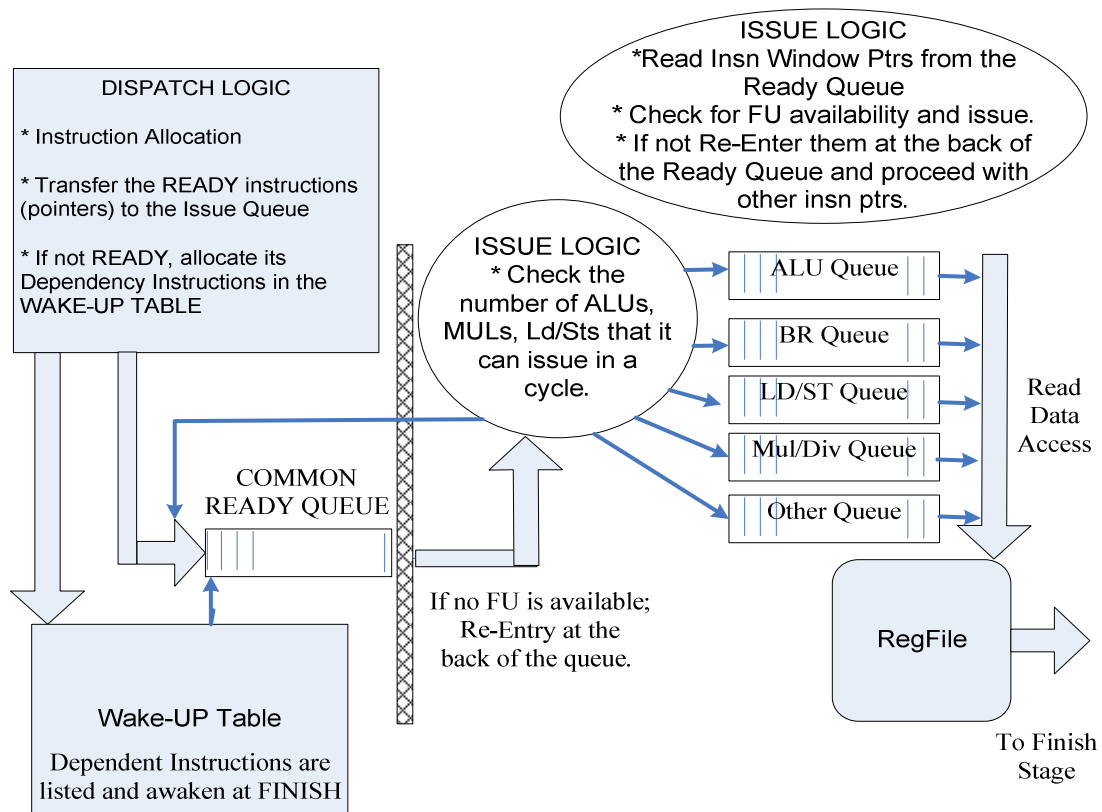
ISSUE LOGIC
*Read Insn Window Ptrs from the Ready Queue
* Check for FU availability and issue.
* If not Re-Enter them at the back of the Ready Queue and proceed with other insn ptrs.

DISPATCH LOGIC

* Instruction Allocation

* Transfer the READY instructions (pointers) to the Issue Queue

* If not READY, allocate its Dependency Instructions in the WAKE-UP TABLE

ISSUE LOGIC
* Check the number of ALUs, MULs, Ld/Sts that it can issue in a cycle.

ALU Queue

BR Queue

LD/ST Queue

Mul/Div Queue

Other Queue

Read Data Access

COMMON READY QUEUE

If no FU is available; Re-Entry at the back of the queue.

RegFile

Wake-UP Table

Dependent Instructions are listed and awaken at FINISH

To Finish Stage